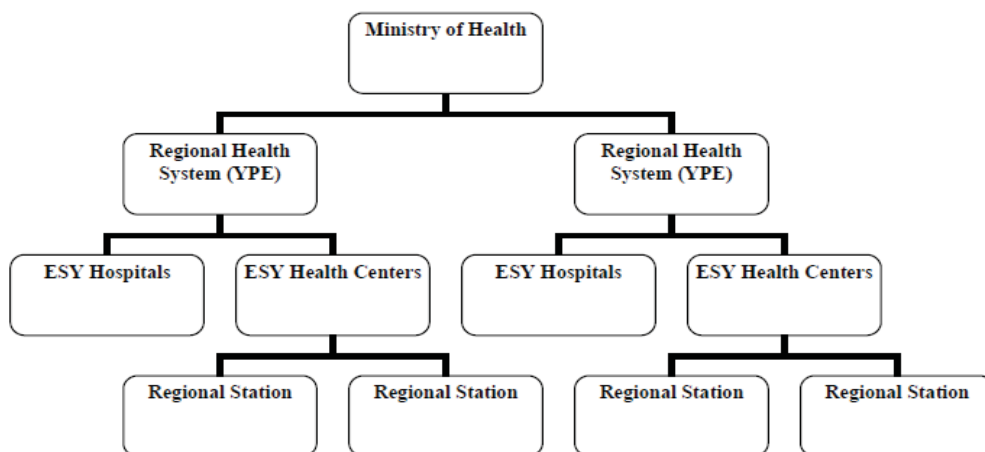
Ministry of Health

Regional Health System (YPE)

Regional Health System (YPE)

ESY Hospitals

ESY Health Centers

ESY Hospitals

ESY Health Centers

Regional Station

Regional Station

Regional Station

Regional Station